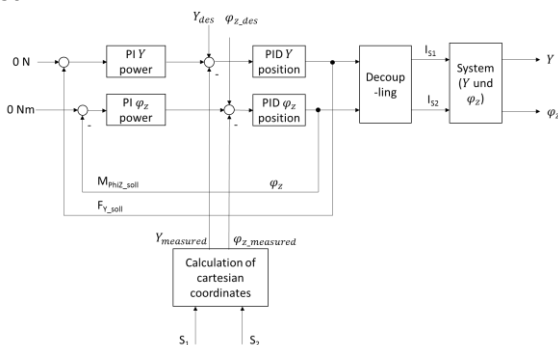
$Y_{des}$ $\varphi_{z\_des}$

0 N

PI $Y$ power

PID $Y$ position

0 Nm

PI $\varphi_z$ power

PID $\varphi_z$ position

Decoup -ling

$I_{S1}$

$I_{S2}$

System ($Y$ und $\varphi_z$)

$Y$

$\varphi_z$

$M_{PhiZ\_soll}$

$\varphi_z$

$F_{Y\_soll}$

$Y_{measured}$ $\varphi_{z\_measured}$

Calculation of cartesian coordinates

$S_1$

$S_2$